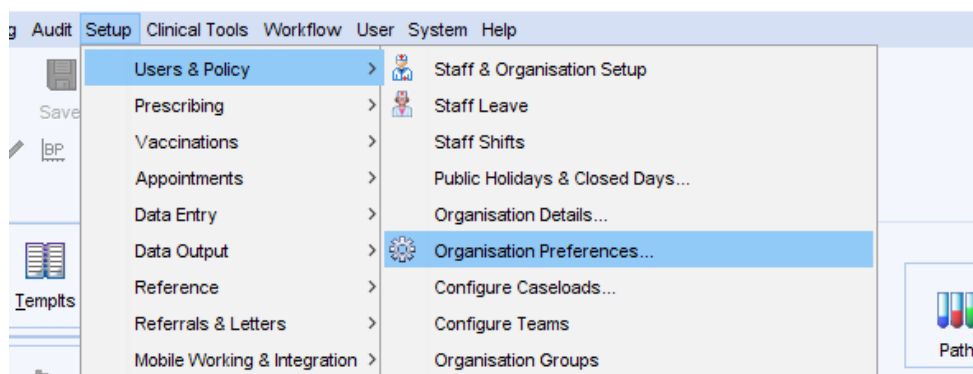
g Audit Setup Clinical Tools Workflow User System Help

Save

BP

Templts

Users & Policy >
Prescribing >
Vaccinations >
Appointments >
Data Entry >
Data Output >
Reference >
Referrals & Letters >
Mobile Working & Integration >

Staff & Organisation Setup
Staff Leave
Staff Shifts
Public Holidays & Closed Days...
Organisation Details...
Organisation Preferences...
Configure Caseloads...
Configure Teams
Organisation Groups

Path